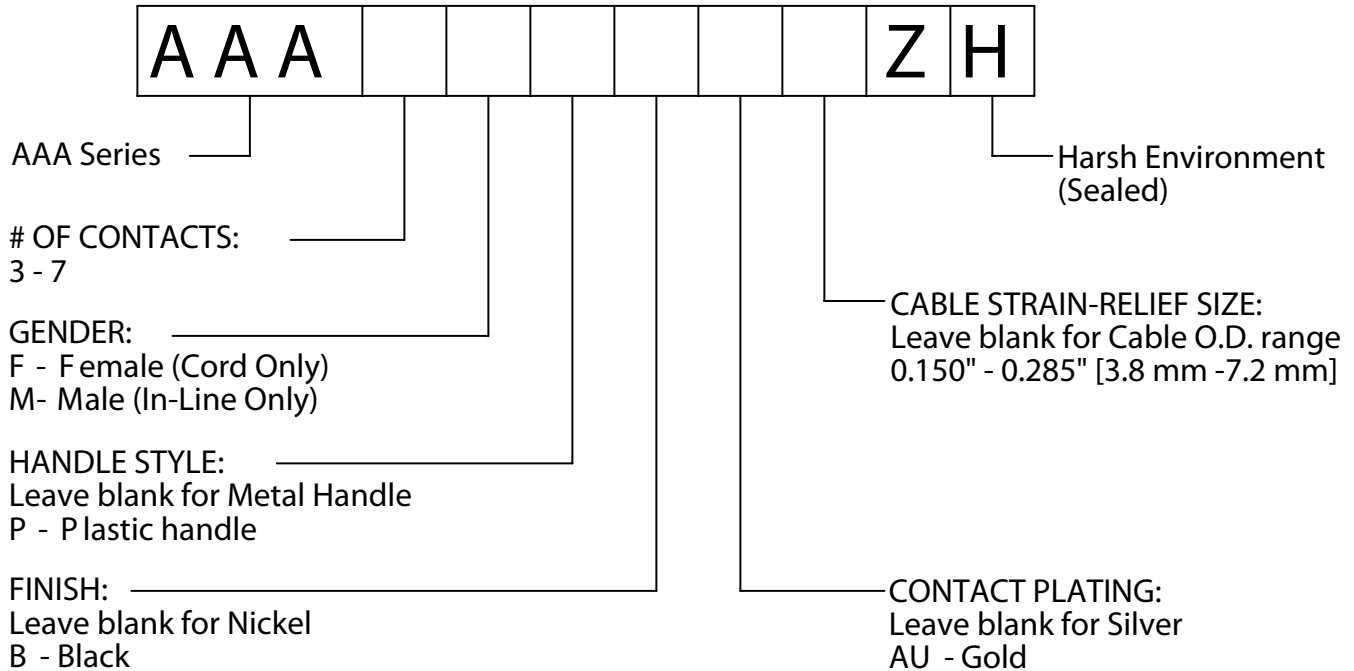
| AAA |  |  |  |  |  |  | Z | H |
|---|---|---|---|---|---|---|---|---|

AAA Series

# OF CONTACTS:
3 - 7

GENDER:
F - Female (Cord Only)
M- Male (In-Line Only)

HANDLE STYLE:
Leave blank for Metal Handle
P - Plastic handle

FINISH:
Leave blank for Nickel
B - Black

Harsh Environment
(Sealed)

CABLE STRAIN-RELIEF SIZE:
Leave blank for Cable O.D. range
0.150" - 0.285" [3.8 mm -7.2 mm]

CONTACT PLATING:
Leave blank for Silver
AU - Gold